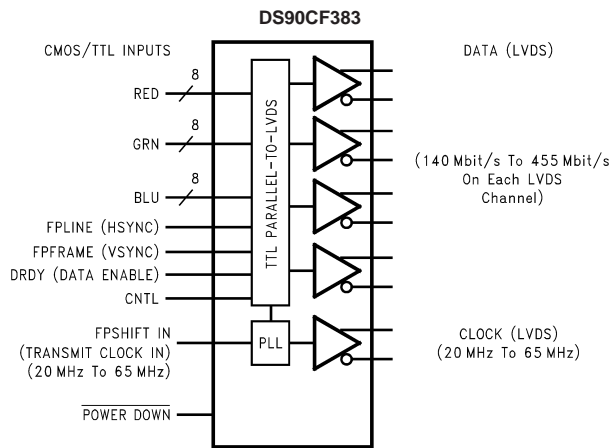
DS90CF383

CMOS/TTL INPUTS

8
RED

8
GRN

8
BLU

FPLINE (HSYNC)
FPFRAME (VSYNC)
DRDY (DATA ENABLE)
CNTL

FPSHIFT IN
(TRANSMIT CLOCK IN)
(20 MHz To 65 MHz)

$\overline{\text{POWER DOWN}}$

TTL PARALLEL-TO-LVDS

PLL

DATA (LVDS)

(140 Mbit/s To 455 Mbit/s
On Each LVDS
Channel)

CLOCK (LVDS)
(20 MHz To 65 MHz)